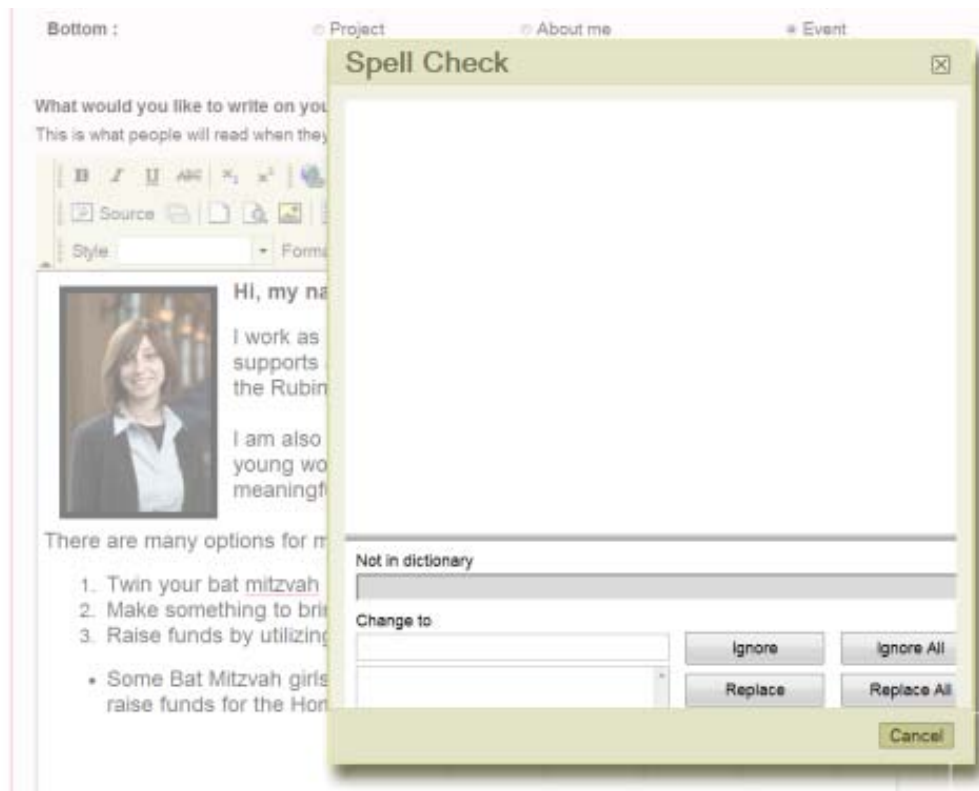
Bottom : Project About me Event

Spell Check

What would you like to write on you

This is what people will read when they

B I U ABC $x_2$ $x^2$

Source

Style Form

Hi, my na

I work as supports the Rubin

I am also young wo meaningf

There are many options for m

1. Twin your bat mitzvah
2. Make something to bri
3. Raise funds by utilizing

• Some Bat Mitzvah girls raise funds for the Hon

Not in dictionary

Change to

Ignore

Ignore All

Replace

Replace All

Cancel